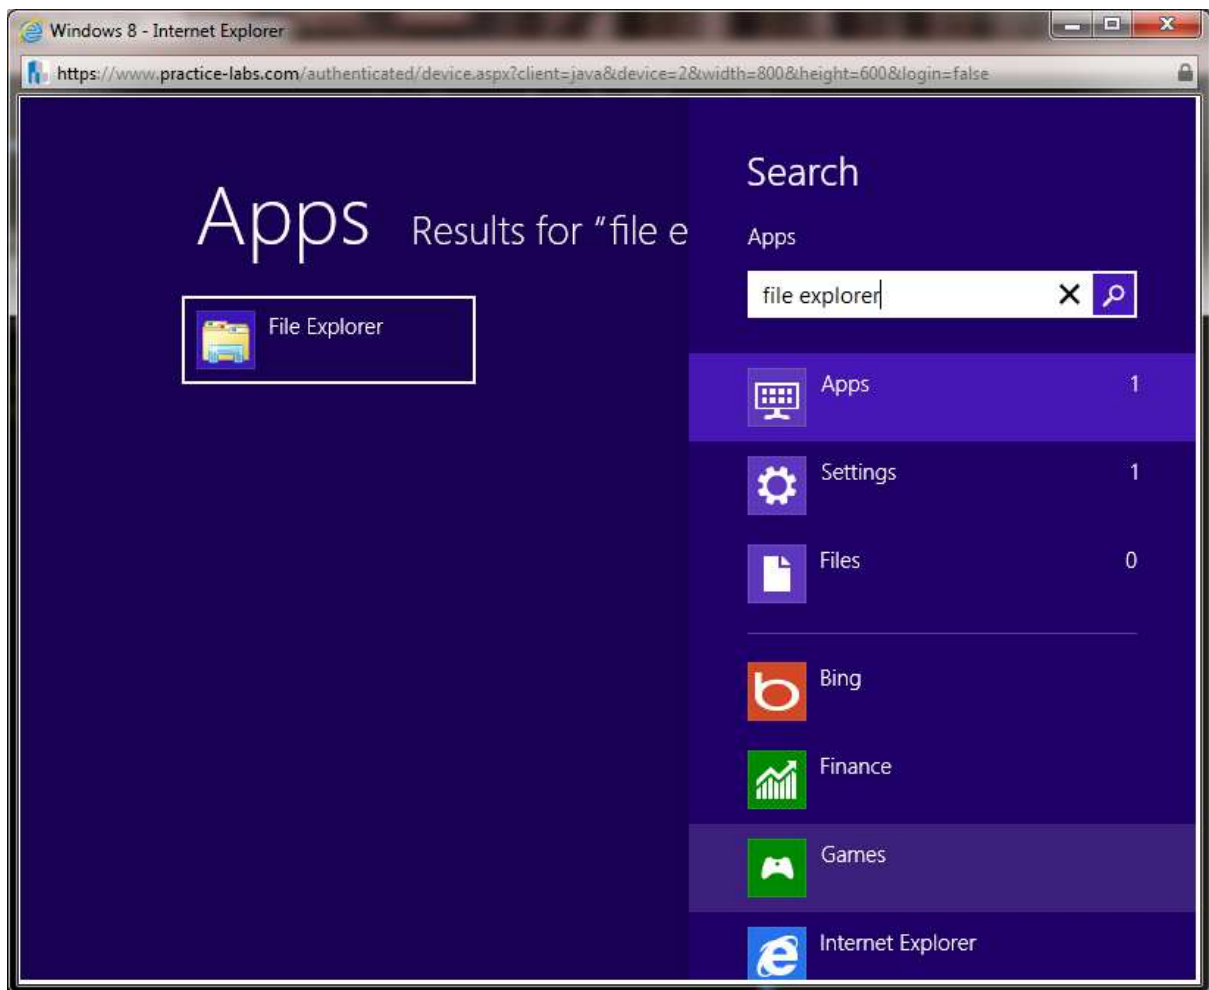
Windows 8 - Internet Explorer

https://www.practice-labs.com/authenticated/device.aspx?client=java&device=2&width=800&height=600&login=false

Apps Results for "file e

File Explorer

Search

Apps

file explorer

Apps 1

Settings 1

Files 0

Bing

Finance

Games

Internet Explorer